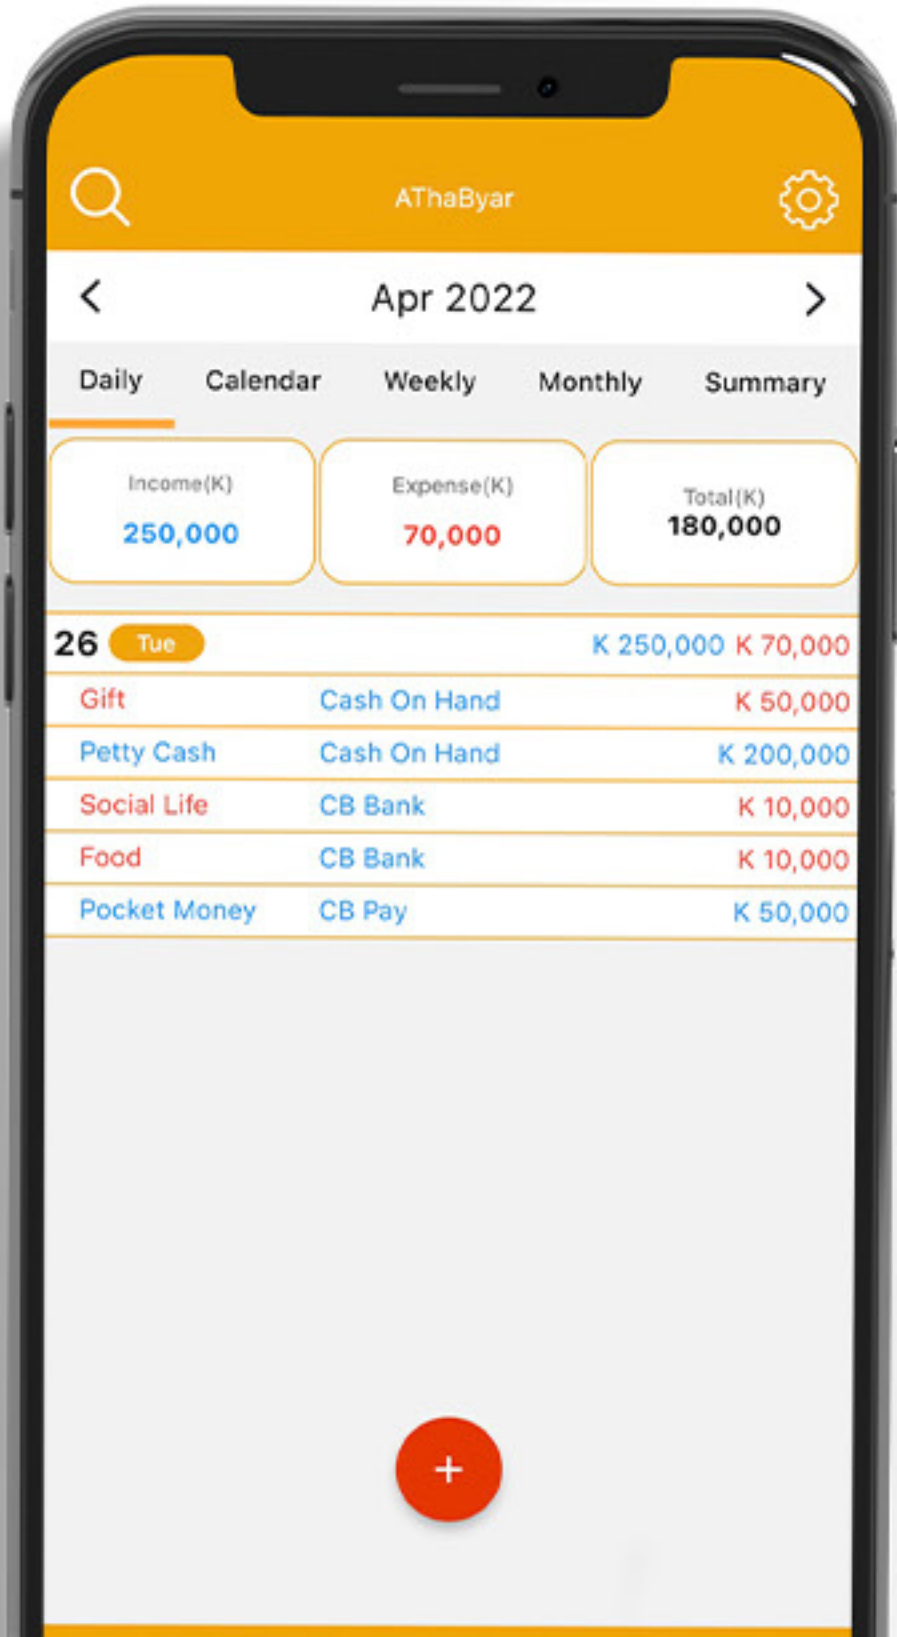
AThaByar

<

Apr 2022

>

Daily Calendar Weekly Monthly Summary

Income(K)
250,000

Expense(K)
70,000

Total(K)
180,000

26 Tue K 250,000 K 70,000

| | | |
|---|---|---|
| Gift | Cash On Hand | K 50,000 |
| Petty Cash | Cash On Hand | K 200,000 |
| Social Life | CB Bank | K 10,000 |
| Food | CB Bank | K 10,000 |
| Pocket Money | CB Pay | K 50,000 |

+